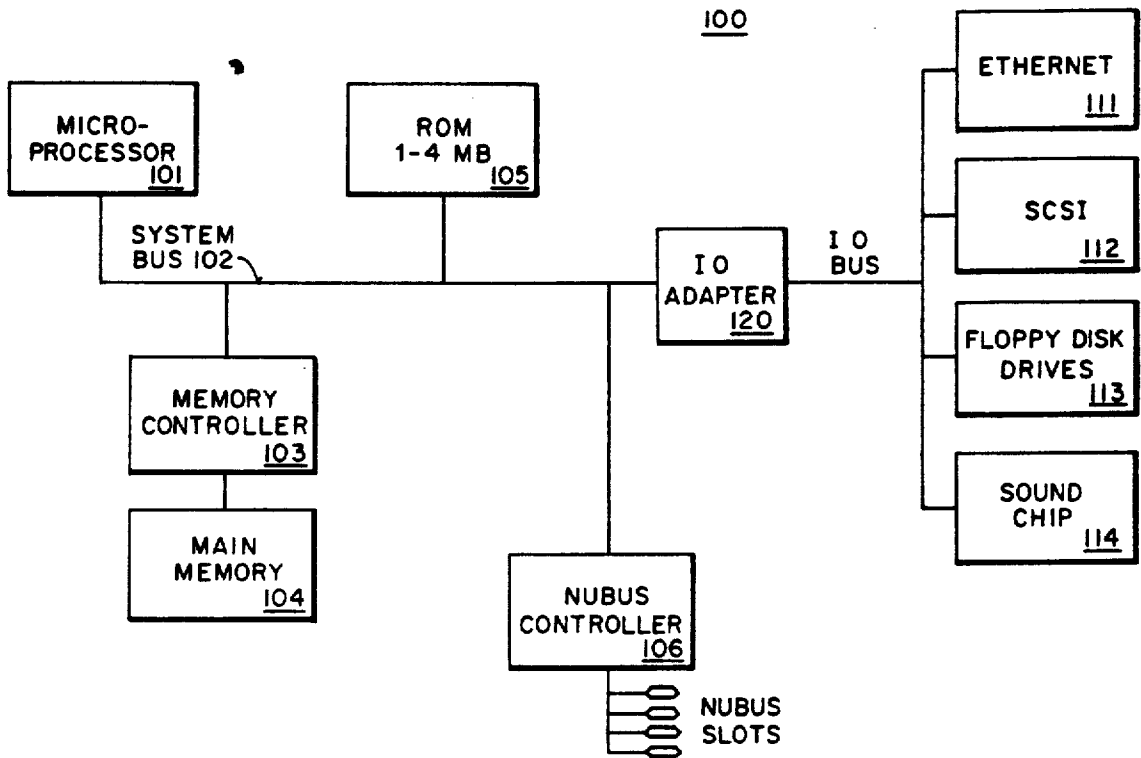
100

MICRO-PROCESSOR 101

ROM 1-4 MB 105

ETHERNET 111

SYSTEM BUS 102

IO ADAPTER 120

IO BUS

SCSI 112

FLOPPY DISK DRIVES 113

MEMORY CONTROLLER 103

MAIN MEMORY 104

SOUND CHIP 114

NUBUS CONTROLLER 106

NUBUS SLOTS